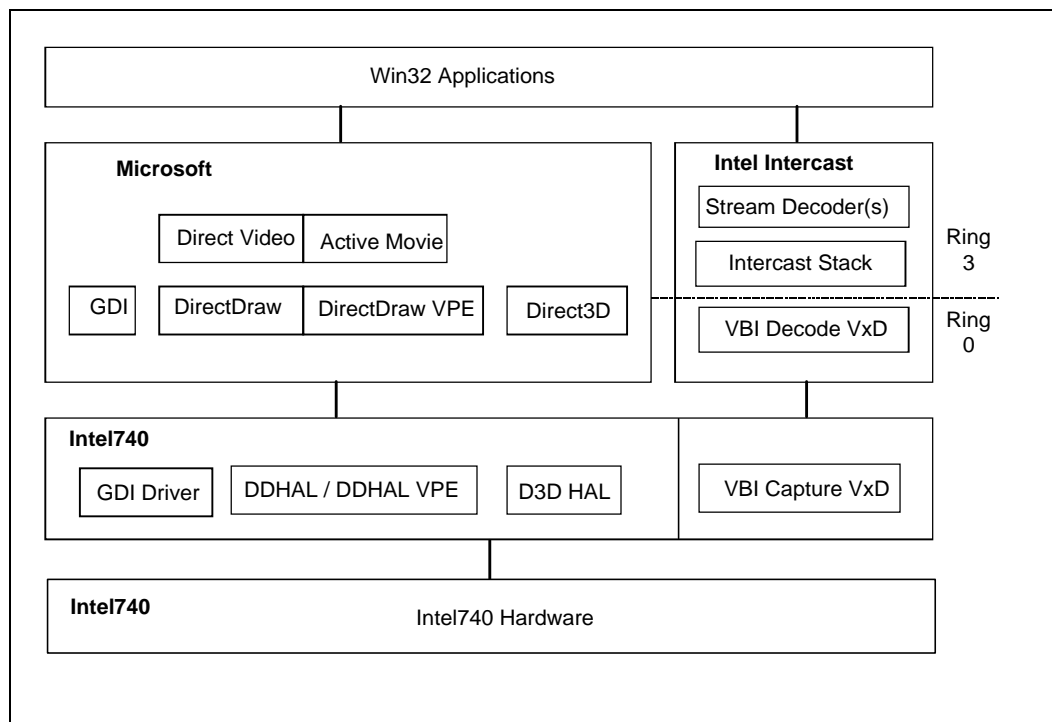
Win32 Applications

Microsoft

Direct Video

Active Movie

GDI

DirectDraw

DirectDraw VPE

Direct3D

Intel Intercast

Stream Decoder(s)

Intercast Stack

VBI Decode VxD

Ring 3

Ring 0

Intel740

GDI Driver

DDHAL / DDHAL VPE

D3D HAL

VBI Capture VxD

Intel740

Intel740 Hardware